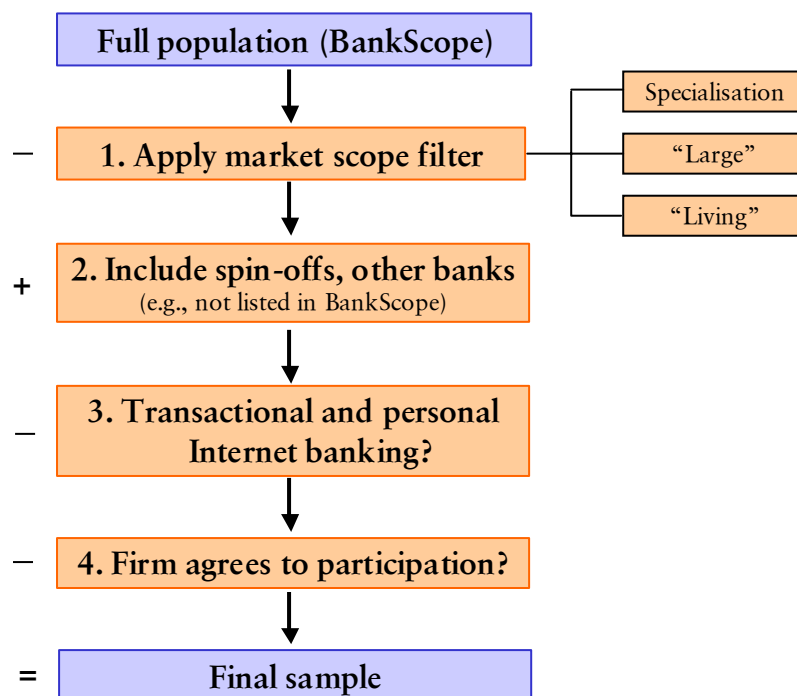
Full population (BankScope)

–

1. Apply market scope filter

Specialisation

“Large”

“Living”

+

2. Include spin-offs, other banks
(e.g., not listed in BankScope)

–

3. Transactional and personal Internet banking?

–

4. Firm agrees to participation?

=

Final sample